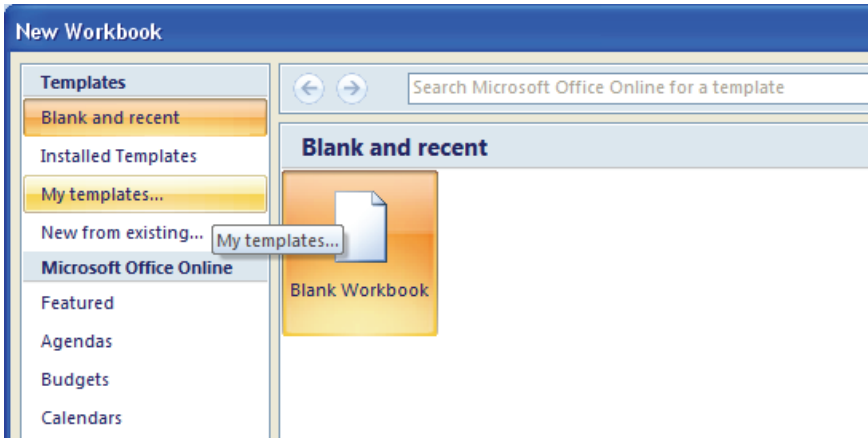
New Workbook

Templates
Blank and recent
Installed Templates
My templates...
New from existing...
My templates...
Microsoft Office Online
Featured
Agendas
Budgets
Calendars

Search Microsoft Office Online for a template

Blank and recent

Blank Workbook